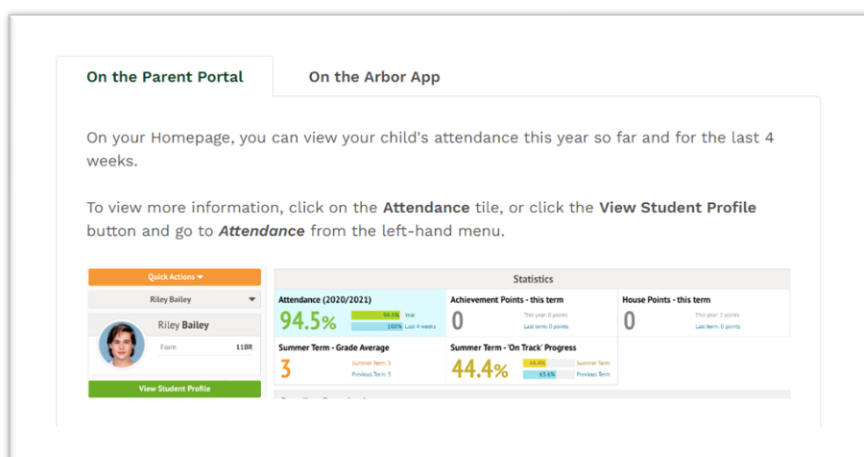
On the Parent Portal

On the Arbor App

On your Homepage, you can view your child's attendance this year so far and for the last 4 weeks.

To view more information, click on the **Attendance** tile, or click the **View Student Profile** button and go to ***Attendance*** from the left-hand menu.

Quick Actions

Riley Bailey

Riley Bailey

Form 11BR

View Student Profile

Statistics

Attendance (2020/2021)

94.5%

94.5% Year

100% Last 4 weeks

Achievement Points - this term

0

This year 0 points

Last term 0 points

House Points - this term

0

This year 2 points

Last term 0 points

Summer Term - Grade Average

3

Summer Term: 3

Previous Term: 5

Summer Term - 'On Track' Progress

44.4%

44.4% Summer Term

65.6% Previous Term